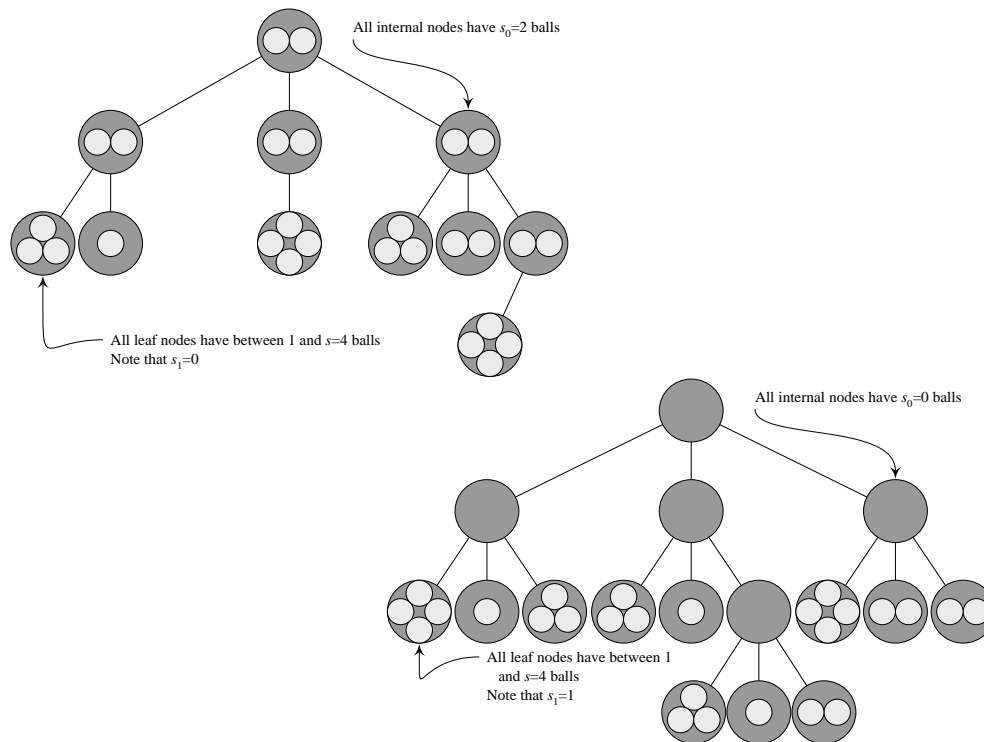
All internal nodes have $s_0$=2 balls

All leaf nodes have between 1 and $s$=4 balls
Note that $s_1$=0

All internal nodes have $s_0$=0 balls

All leaf nodes have between 1 and $s$=4 balls
Note that $s_1$=1